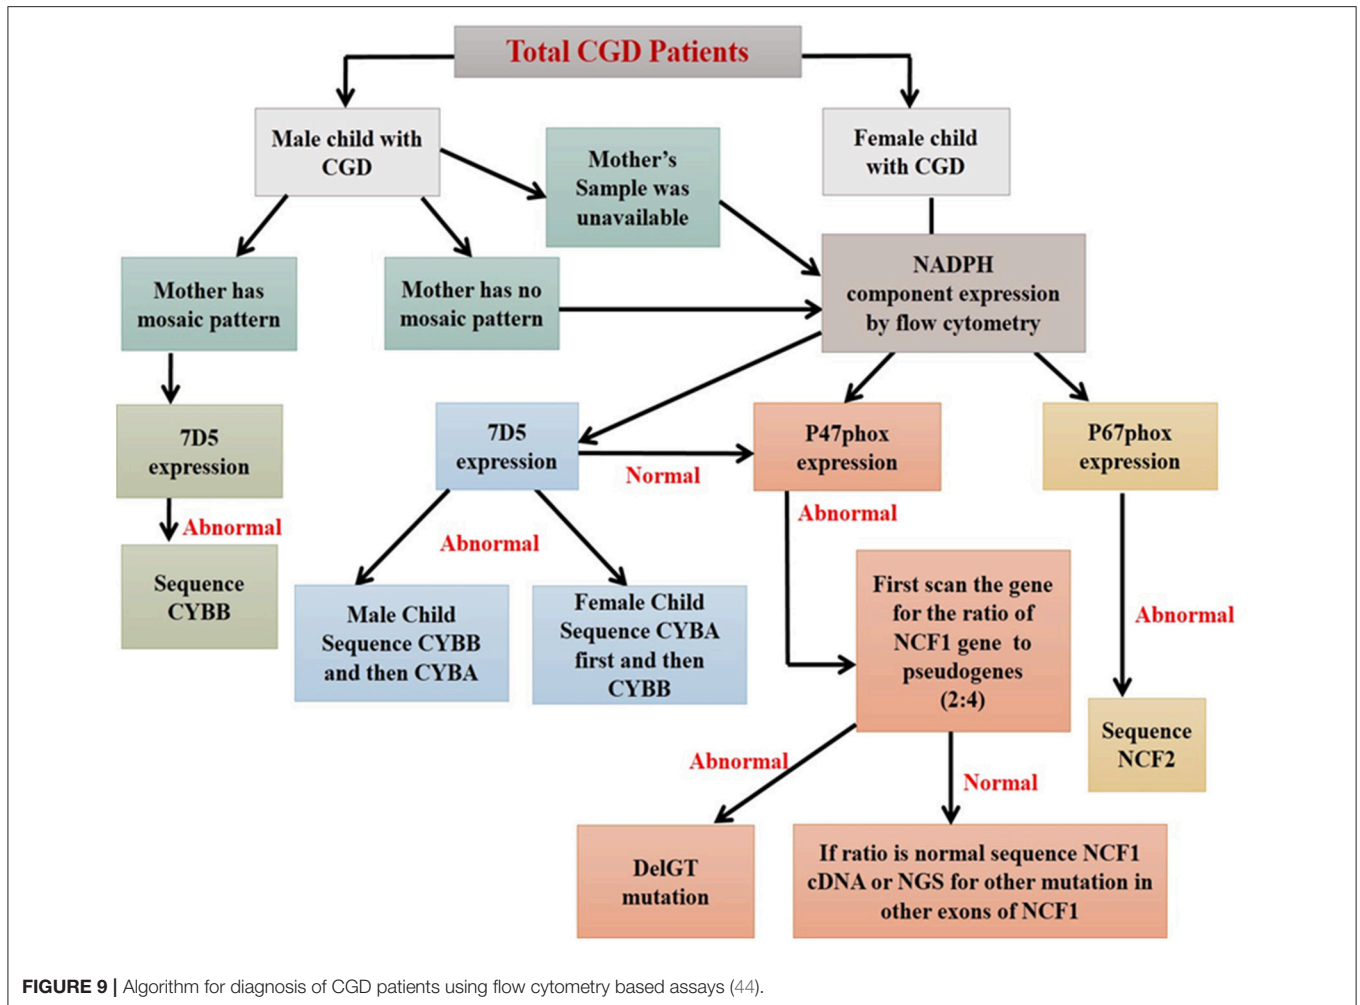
Total CGD Patients

Male child with CGD

Mother's Sample was unavailable

Female child with CGD

Mother has mosaic pattern

Mother has no mosaic pattern

NADPH component expression by flow cytometry

7D5 expression

Abnormal

Sequence CYBB

7D5 expression

Normal

P47phox expression

P67phox expression

Abnormal

Abnormal

Male Child Sequence CYBB and then CYBA

Female Child Sequence CYBA first and then CYBB

First scan the gene for the ratio of NCF1 gene to pseudogenes (2:4)

Abnormal

Sequence NCF2

Abnormal

Normal

DelGT mutation

If ratio is normal sequence NCF1 cDNA or NGS for other mutation in other exons of NCF1

FIGURE 9 | Algorithm for diagnosis of CGD patients using flow cytometry based assays (44).